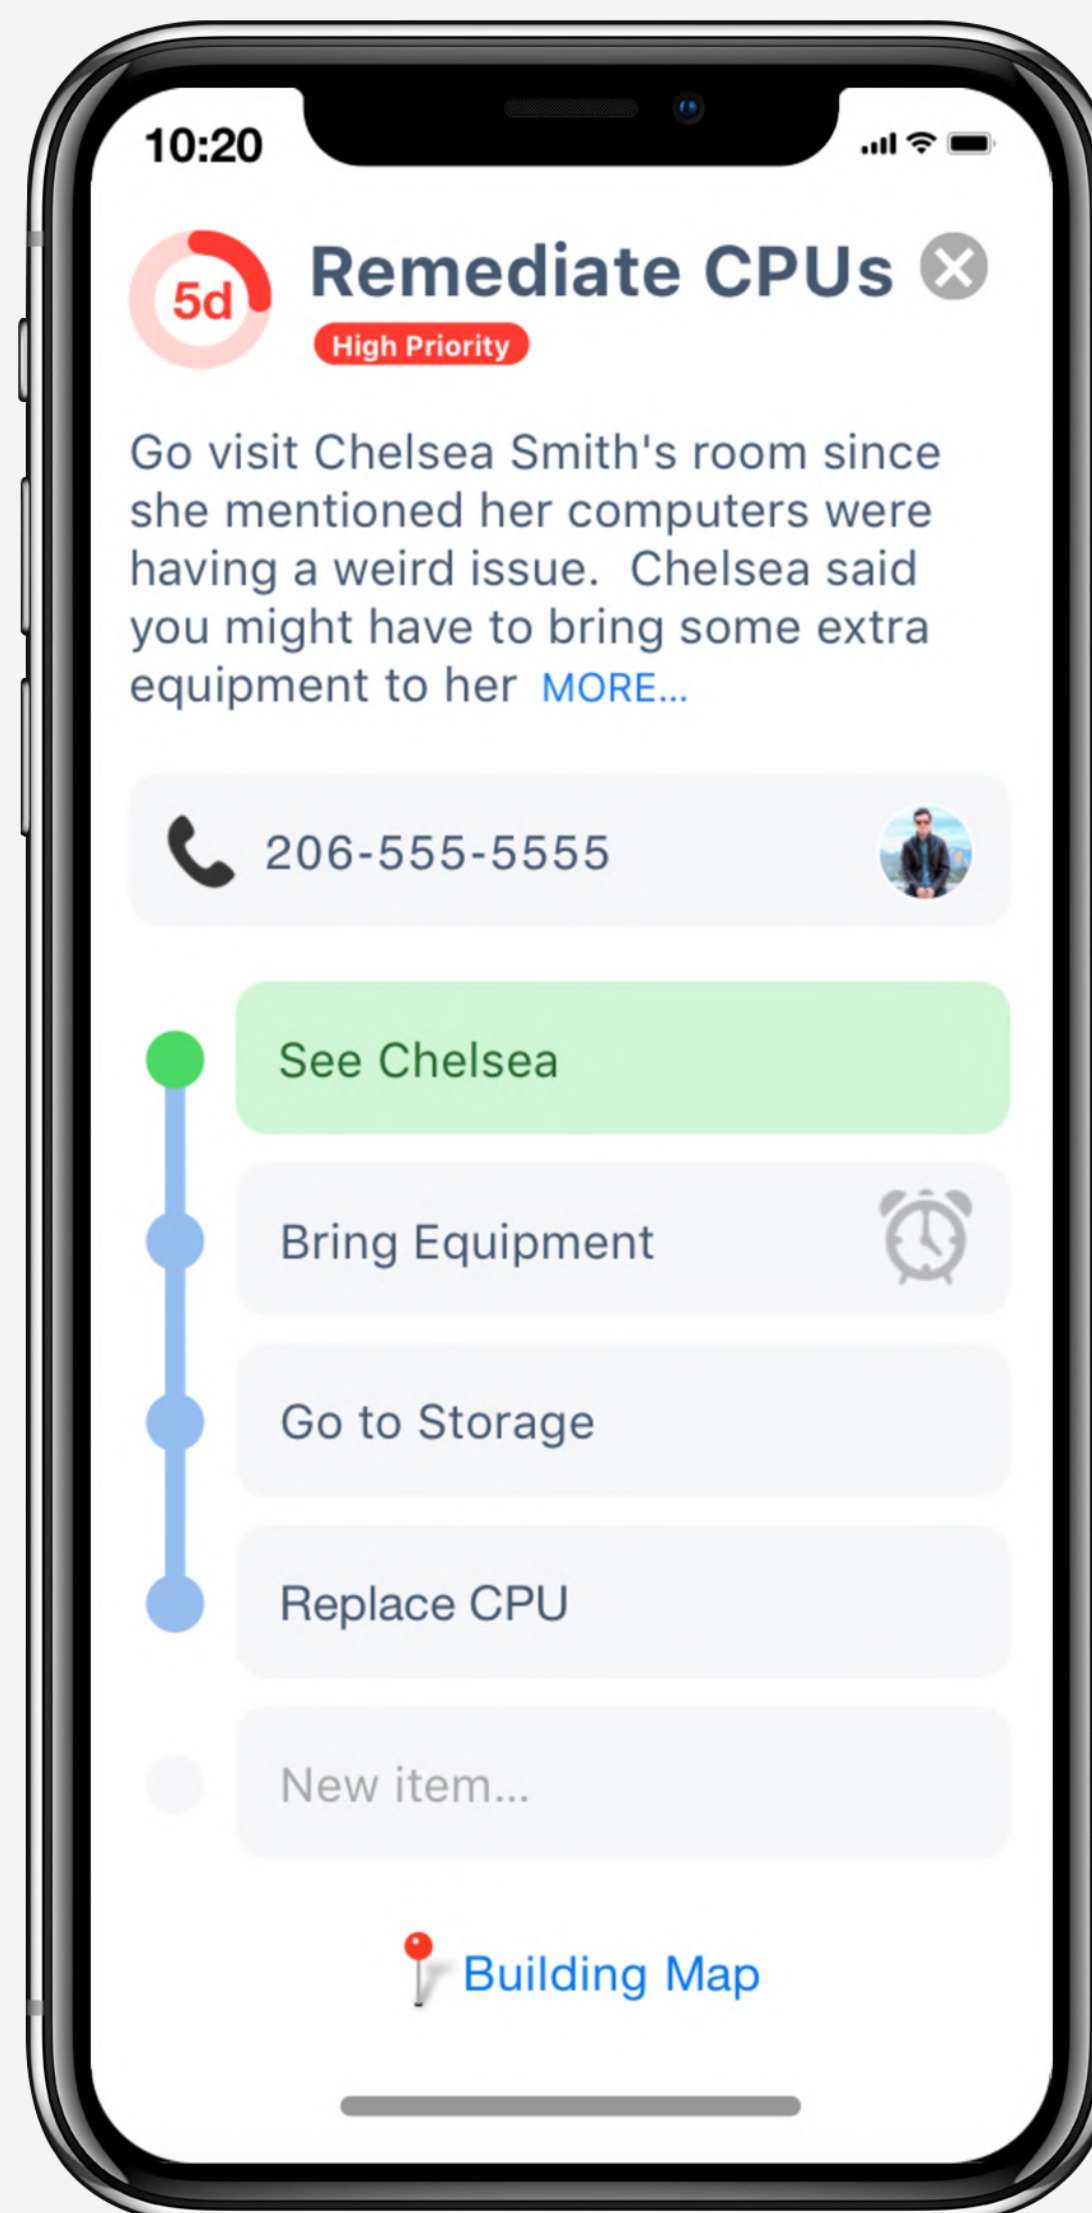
10:20

5d

Remediate CPUs

High Priority

Go visit Chelsea Smith's room since she mentioned her computers were having a weird issue.  Chelsea said you might have to bring some extra equipment to her MORE...

206-555-5555

See Chelsea

Bring Equipment

Go to Storage

Replace CPU

New item...

Building Map